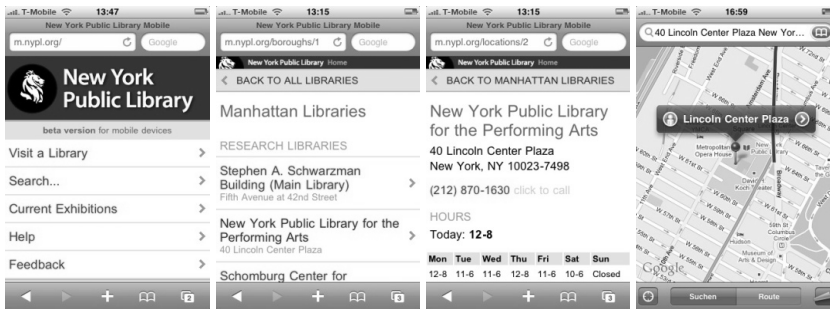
T-Mobile 13:47
New York Public Library Mobile
m.nypl.org/
Google
New York Public Library
beta version for mobile devices
Visit a Library >
Search... >
Current Exhibitions >
Help >
Feedback >

T-Mobile 13:15
New York Public Library Mobile
m.nypl.org/boroughs/1
Google
New York Public Library Home
< BACK TO ALL LIBRARIES
Manhattan Libraries
RESEARCH LIBRARIES
Stephen A. Schwarzman Building (Main Library)
Fifth Avenue at 42nd Street >
New York Public Library for the Performing Arts
40 Lincoln Center Plaza >
Schomburg Center for

T-Mobile 13:15
New York Public Library Mobile
m.nypl.org/locations/2
Google
New York Public Library Home
< BACK TO MANHATTAN LIBRARIES
New York Public Library for the Performing Arts
40 Lincoln Center Plaza
New York, NY 10023-7498
(212) 870-1630 click to call
HOURS
Today: 12-8

| Mon | Tue | Wed | Thu | Fri | Sat | Sun |
|---|---|---|---|---|---|---|
| 12-8 | 11-6 | 11-6 | 12-8 | 11-6 | 10-6 | Closed |

T-Mobile 16:59
40 Lincoln Center Plaza New Yor...
Lincoln Center Plaza
Metropolitan Opera House
New York Public Library
David Koch Theater
Hudson
59th St Columbus Circle
Museum of Arts & Design
Broadway
Google
Suchen
Route